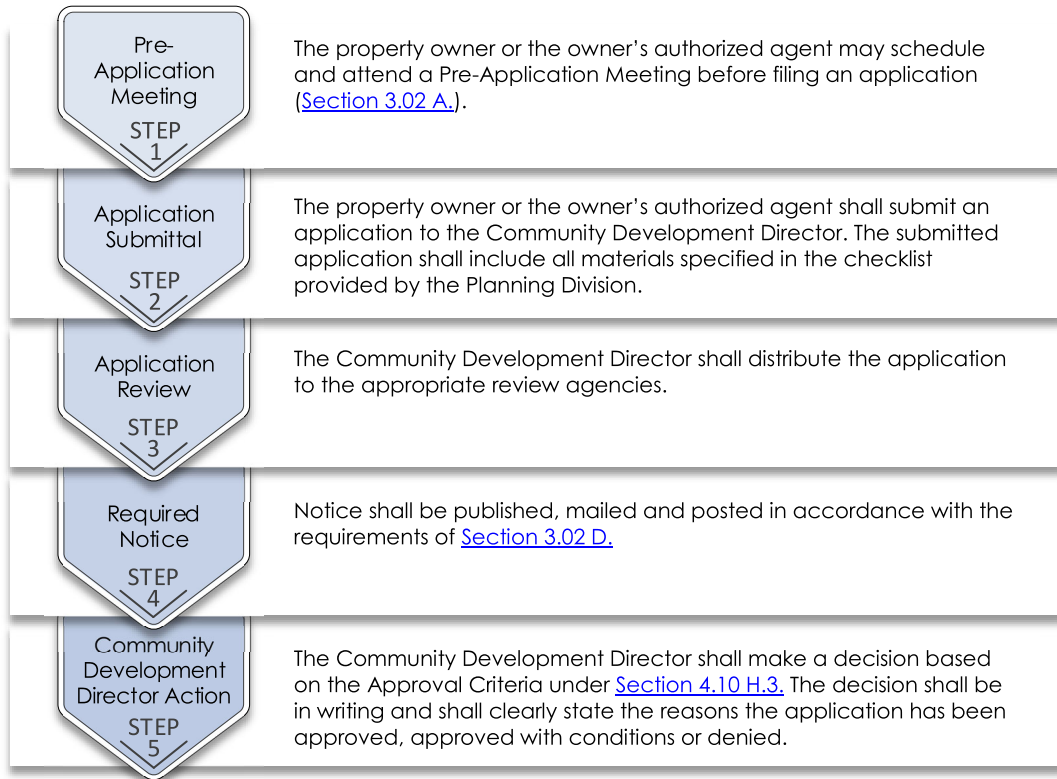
Pre-Application Meeting
STEP 1

The property owner or the owner's authorized agent may schedule and attend a Pre-Application Meeting before filing an application (Section 3.02 A.).

Application Submittal
STEP 2

The property owner or the owner's authorized agent shall submit an application to the Community Development Director. The submitted application shall include all materials specified in the checklist provided by the Planning Division.

Application Review
STEP 3

The Community Development Director shall distribute the application to the appropriate review agencies.

Required Notice
STEP 4

Notice shall be published, mailed and posted in accordance with the requirements of Section 3.02 D.

Community Development Director Action
STEP 5

The Community Development Director shall make a decision based on the Approval Criteria under Section 4.10 H.3. The decision shall be in writing and shall clearly state the reasons the application has been approved, approved with conditions or denied.